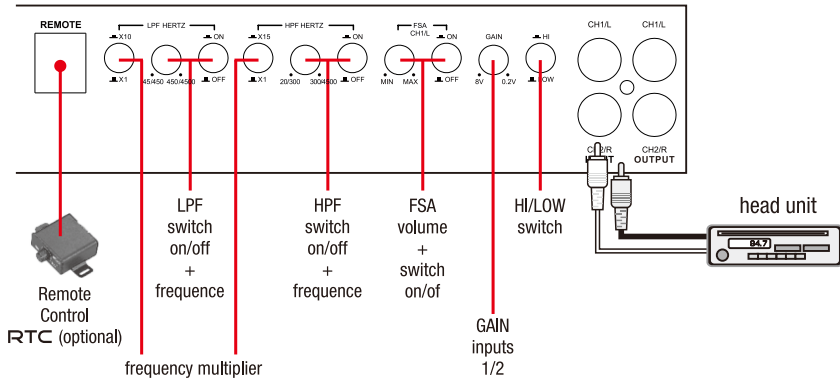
REMOTE

LPF HERTZ
X10
X1
45/450
450/4500
ON
OFF

HPF HERTZ
X15
X1
20/300
300/4500
ON
OFF

FSA
CH1/L
ON
MIN
MAX
OFF

GAIN
8V
0.2V

HI
LOW

CH1/L
CH1/L
CH2/R
INPUT
CH2/R
OUTPUT

head unit

84.7

Remote Control
RTC (optional)

LPF switch on/off + frequence

HPF switch on/off + frequence

FSA volume + switch on/of

HI/LOW switch

GAIN inputs 1/2

frequency multiplier